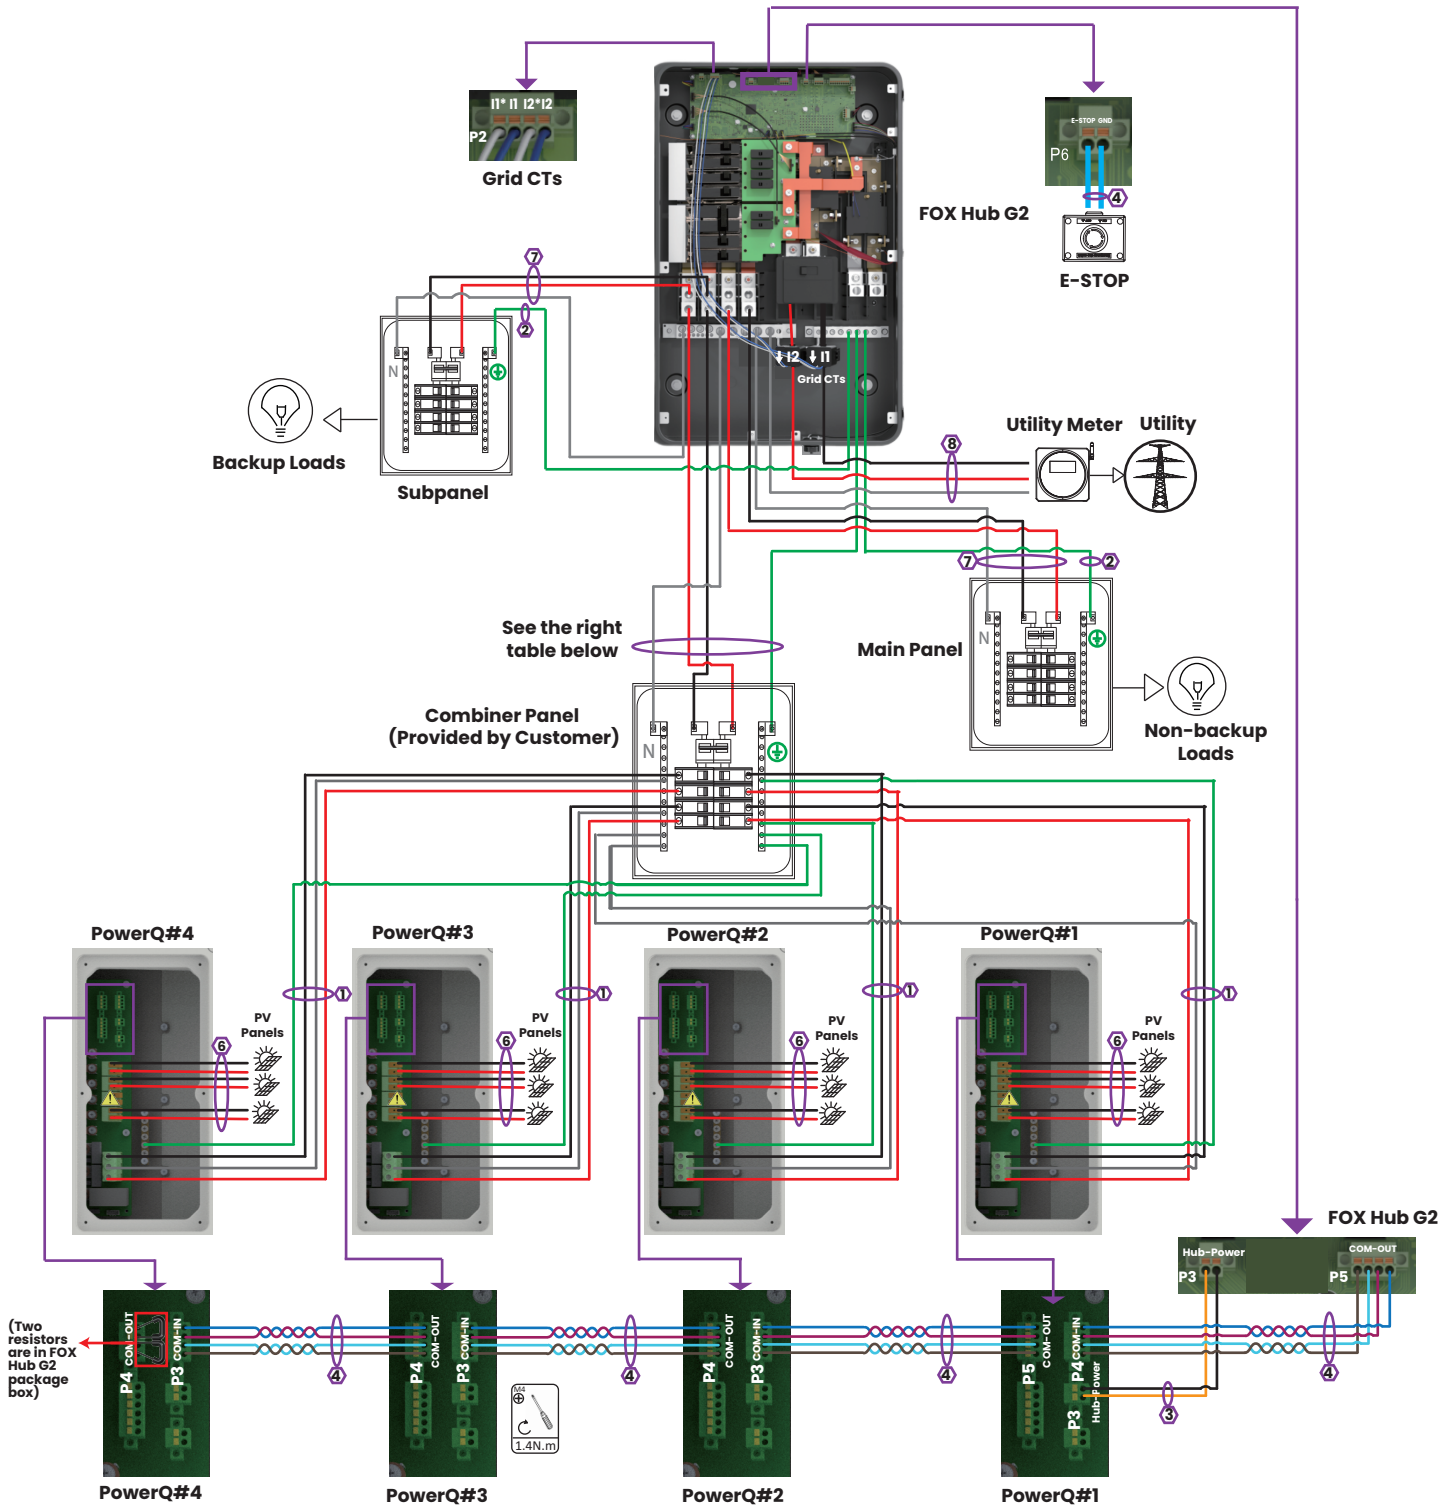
I1* I1 I2* I2
P2
Grid CTs

FOX Hub G2

E-STOP GND
P6
4
E-STOP

7
2
N
Backup Loads
Subpanel

I2 I1
Grid CTs

Utility Meter
Utility
8

7
2
N
Main Panel
Non-backup Loads

See the right table below

Combiner Panel
(Provided by Customer)
N

PowerQ#4
PowerQ#3
PowerQ#2
PowerQ#1

1
1
1
1

PV Panels
PV Panels
PV Panels
PV Panels
6
6
6
6

FOX Hub G2
Hub-Power
P3
COM-OUT
P5

(Two resistors are in FOX Hub G2 package box)

P4 COM-OUT
P3 COM-IN
4
P4 COM-OUT
P3 COM-IN
M4
1.4N.m
4
P4 COM-OUT
P3 COM-IN
4
P5 COM-OUT
P4 COM-IN
Hub-Power
P3
3
4

PowerQ#4
PowerQ#3
PowerQ#2
PowerQ#1